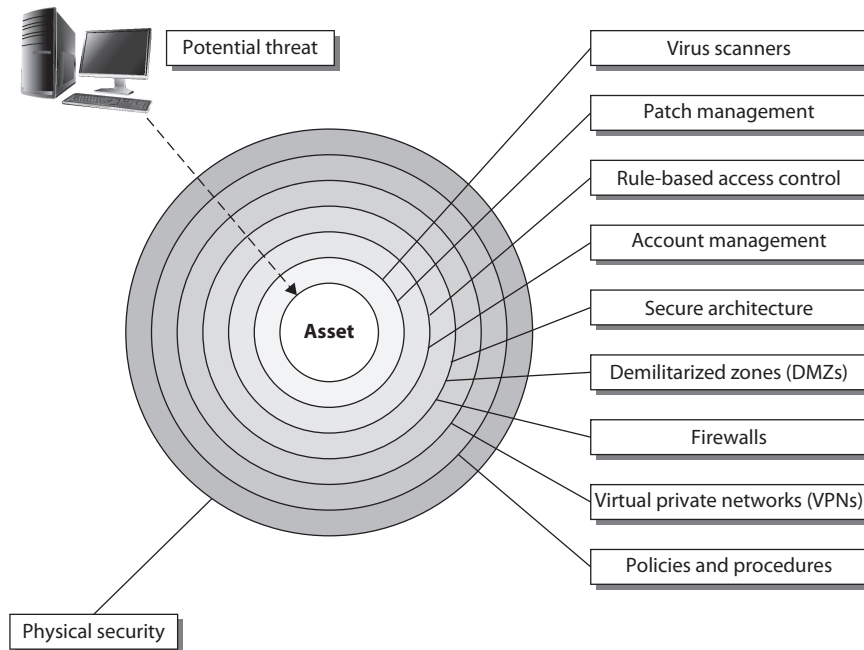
Potential threat

Virus scanners

Patch management

Rule-based access control

Account management

Secure architecture

Demilitarized zones (DMZs)

Firewalls

Virtual private networks (VPNs)

Policies and procedures

Asset

Physical security